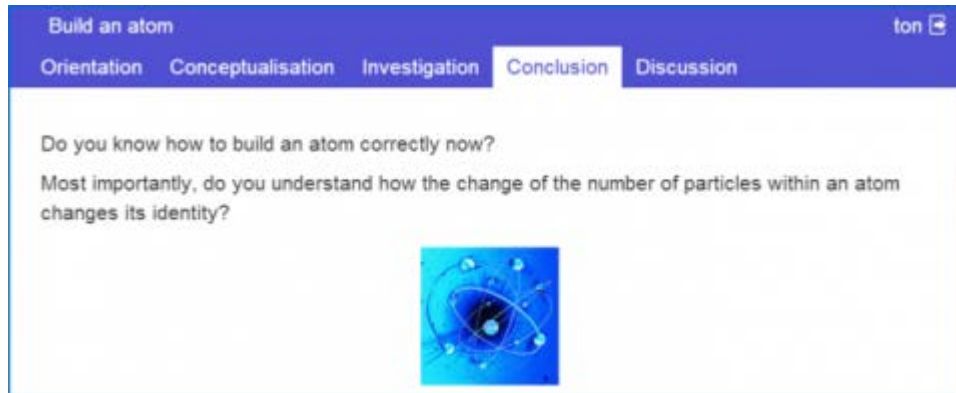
Build an atom

ton

Orientation Conceptualisation Investigation Conclusion Discussion

Do you know how to build an atom correctly now?

Most importantly, do you understand how the change of the number of particles within an atom changes its identity?